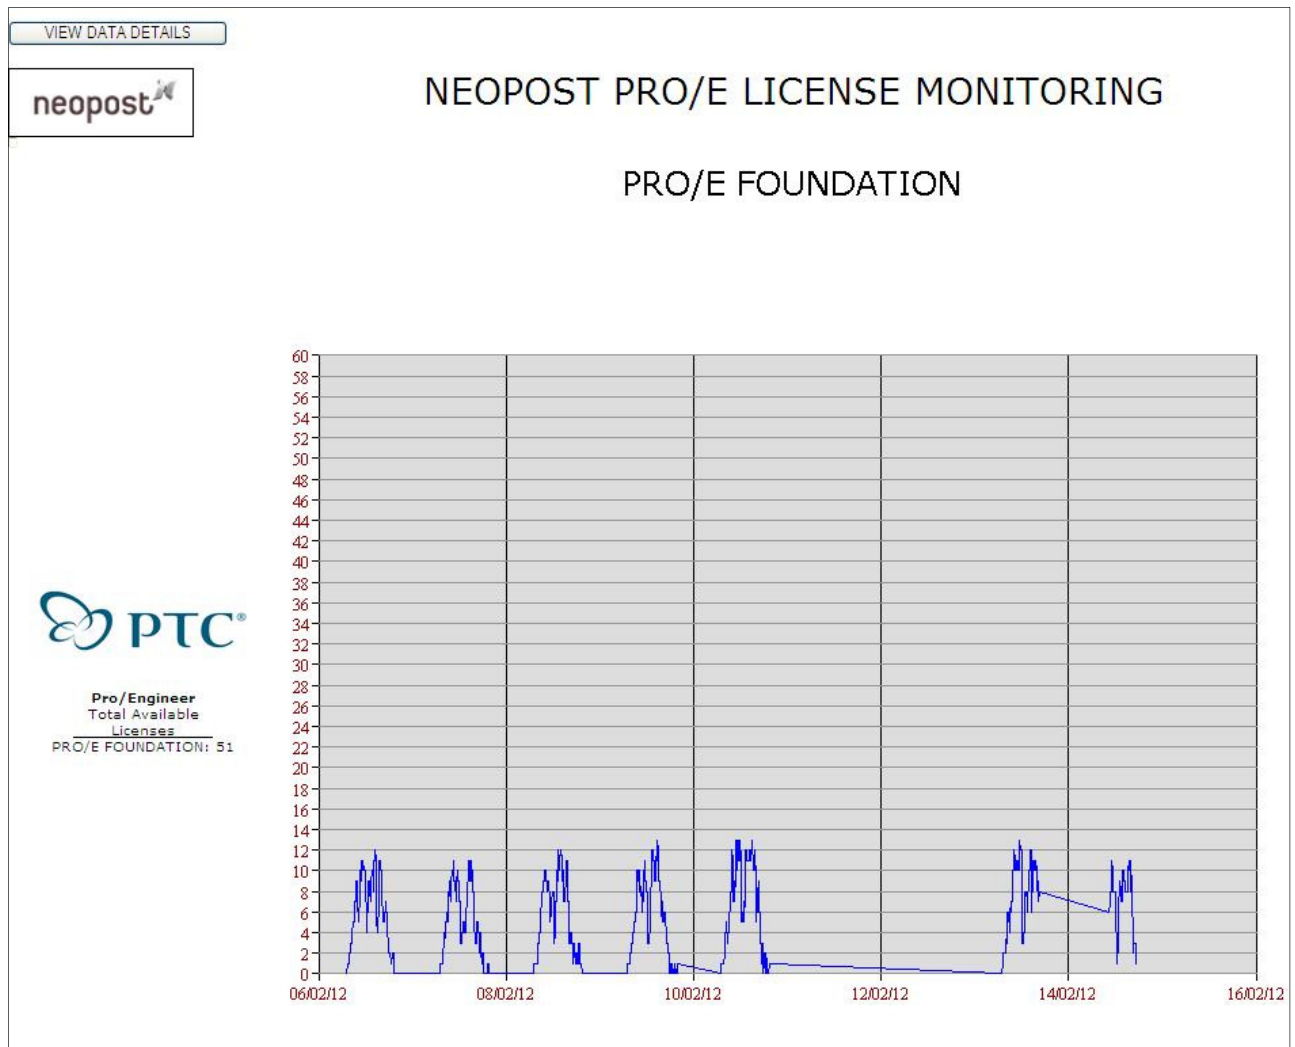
VIEW DATA DETAILS

neopost

NEOPOST PRO/E LICENSE MONITORING

PRO/E FOUNDATION

PTC

Pro/Engineer
Total Available Licenses
PRO/E FOUNDATION: 51

60
58
56
54
52
50
48
46
44
42
40
38
36
34
32
30
28
26
24
22
20
18
16
14
12
10
8
6
4
2
0

06/02/12 08/02/12 10/02/12 12/02/12 14/02/12 16/02/12